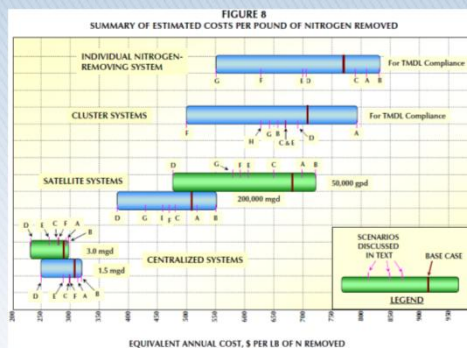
FIGURE 8
SUMMARY OF ESTIMATED COSTS PER POUND OF NITROGEN REMOVED

INDIVIDUAL NITROGEN-REMOVING SYSTEM
For TMDL Compliance
G F E D C A B

CLUSTER SYSTEMS
For TMDL Compliance
F G B H C&E D A

SATELLITE SYSTEMS
D G F E C A B
50,000 gpd
200,000 mgd
D G I F C A B

D E C F A B
3.0 mgd
1.5 mgd
D E C F A B
CENTRALIZED SYSTEMS

SCENARIOS DISCUSSED IN TEXT
BASE CASE
LEGEND

200 250 300 350 400 450 500 550 600 650 700 750 800 850 900 950

EQUIVALENT ANNUAL COST, $ PER LB OF N REMOVED